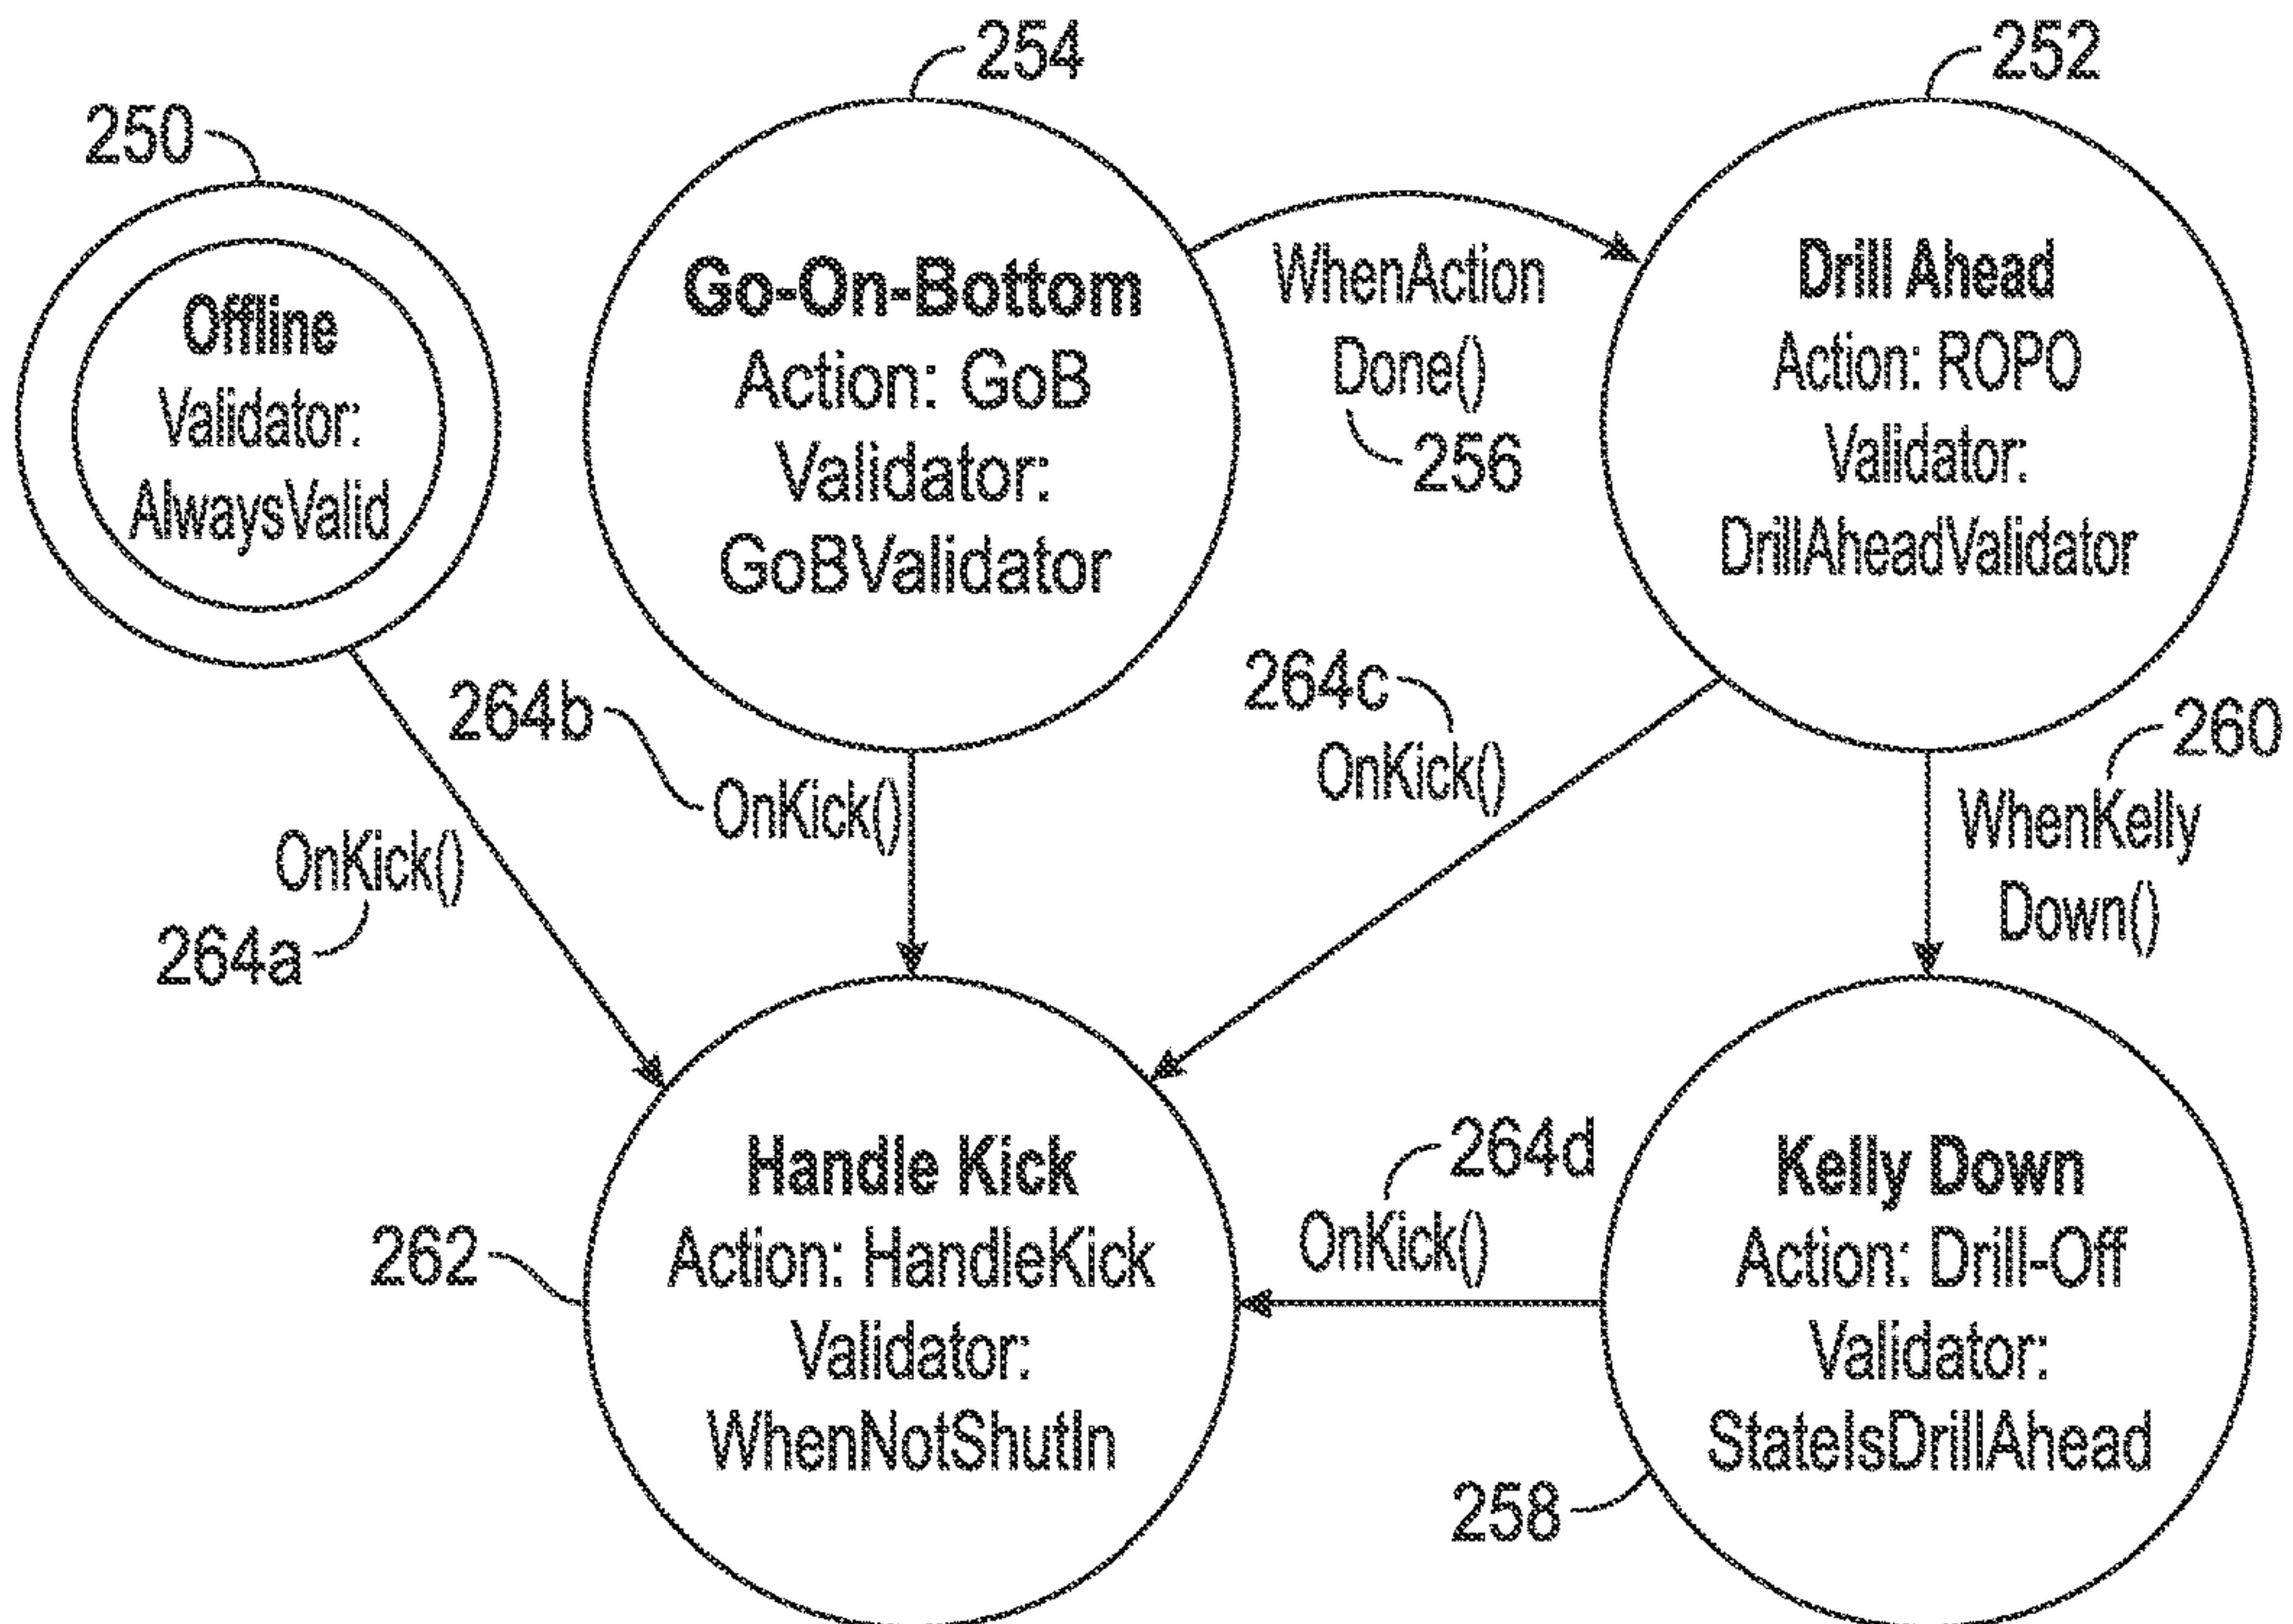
254

252

250

Offline
Validator:
AlwaysValid

Go-On-Bottom
Action: GoB
Validator:
GoBValidator

WhenAction
Done()
256

Drill Ahead
Action: ROPO
Validator:
DrillAheadValidator

264b
OnKick()

264c
OnKick()

260
WhenKelly
Down()

OnKick()
264a

Handle Kick
Action: HandleKick
Validator:
WhenNotShutIn

262

264d
OnKick()

Kelly Down
Action: Drill-Off
Validator:
StateIsDrillAhead

258